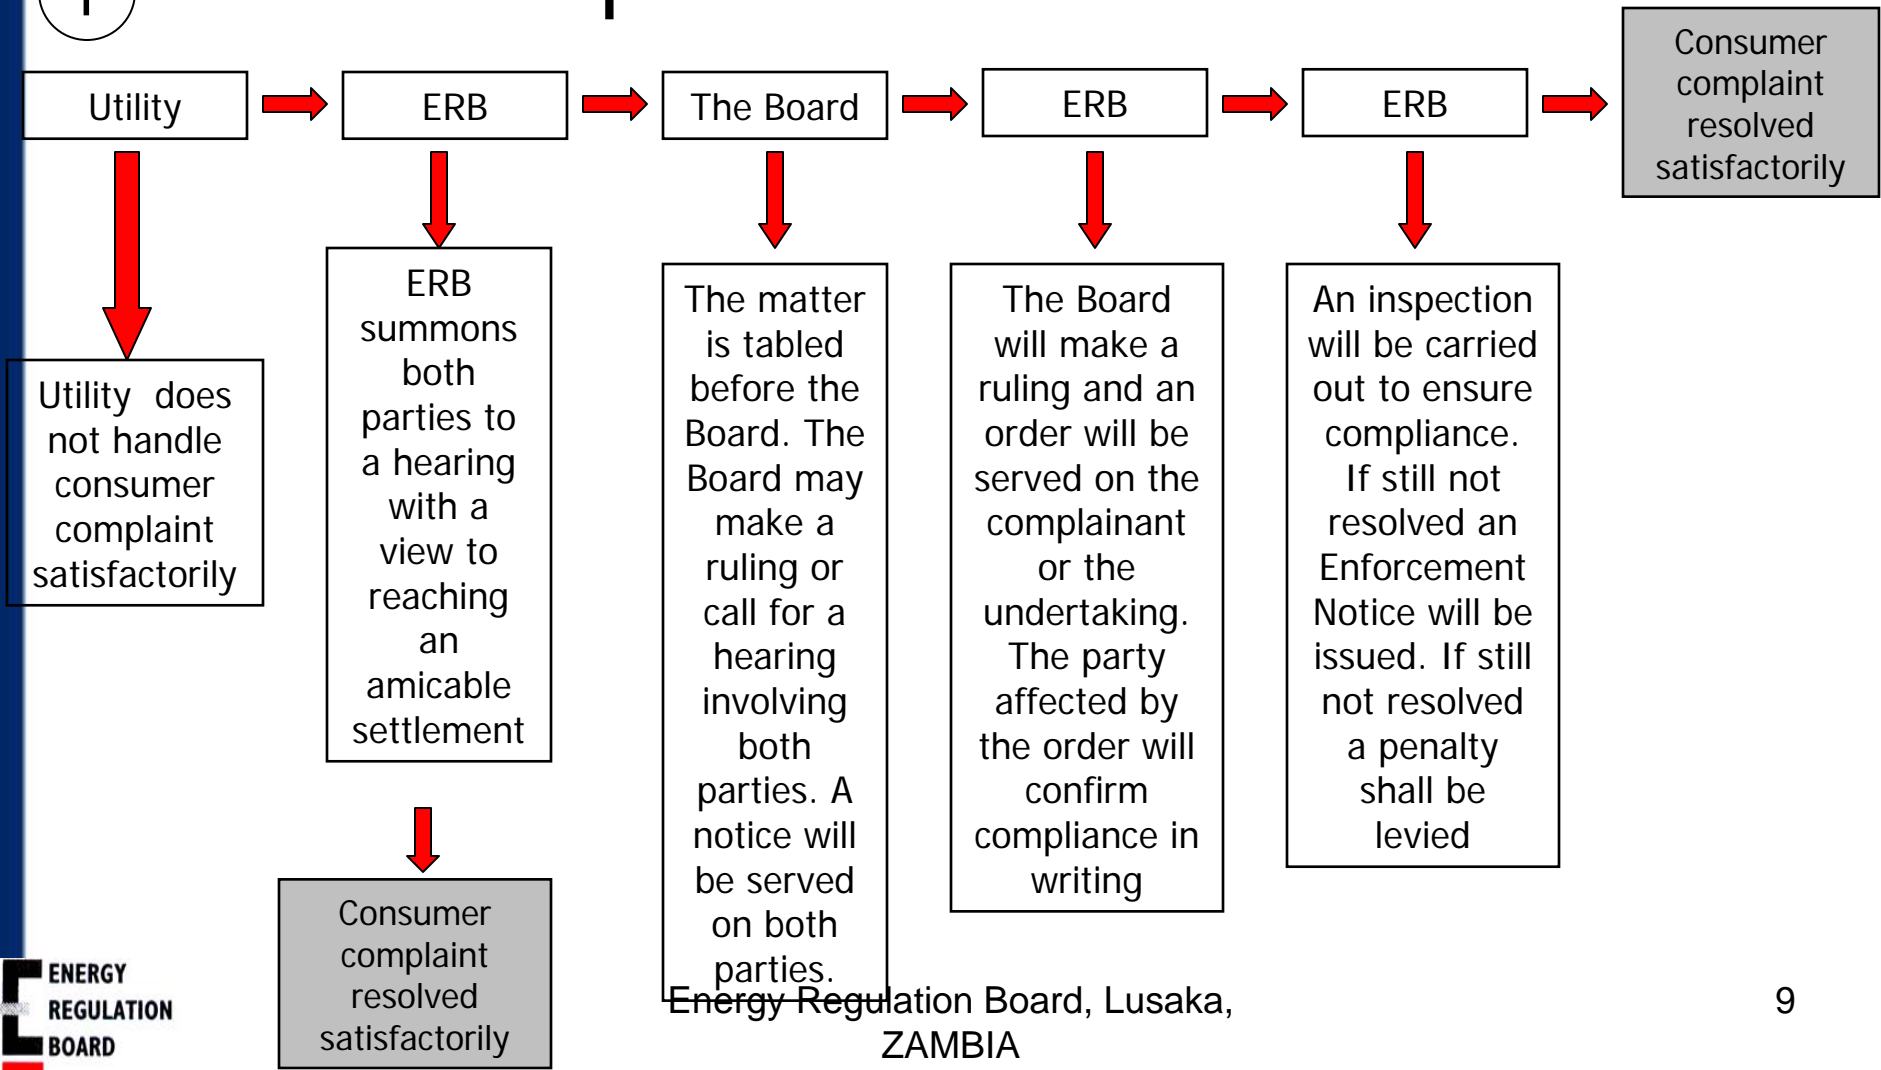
Utility

ERB

The Board

ERB

ERB

Consumer complaint resolved satisfactorily

Utility does not handle consumer complaint satisfactorily

ERB summons both parties to a hearing with a view to reaching an amicable settlement

Consumer complaint resolved satisfactorily

The matter is tabled before the Board. The Board may make a ruling or call for a hearing involving both parties. A notice will be served on both parties.

The Board will make a ruling and an order will be served on the complainant or the undertaking. The party affected by the order will confirm compliance in writing

An inspection will be carried out to ensure compliance. If still not resolved an Enforcement Notice will be issued. If still not resolved a penalty shall be levied

ENERGY REGULATION BOARD

Energy Regulation Board, Lusaka, ZAMBIA

9